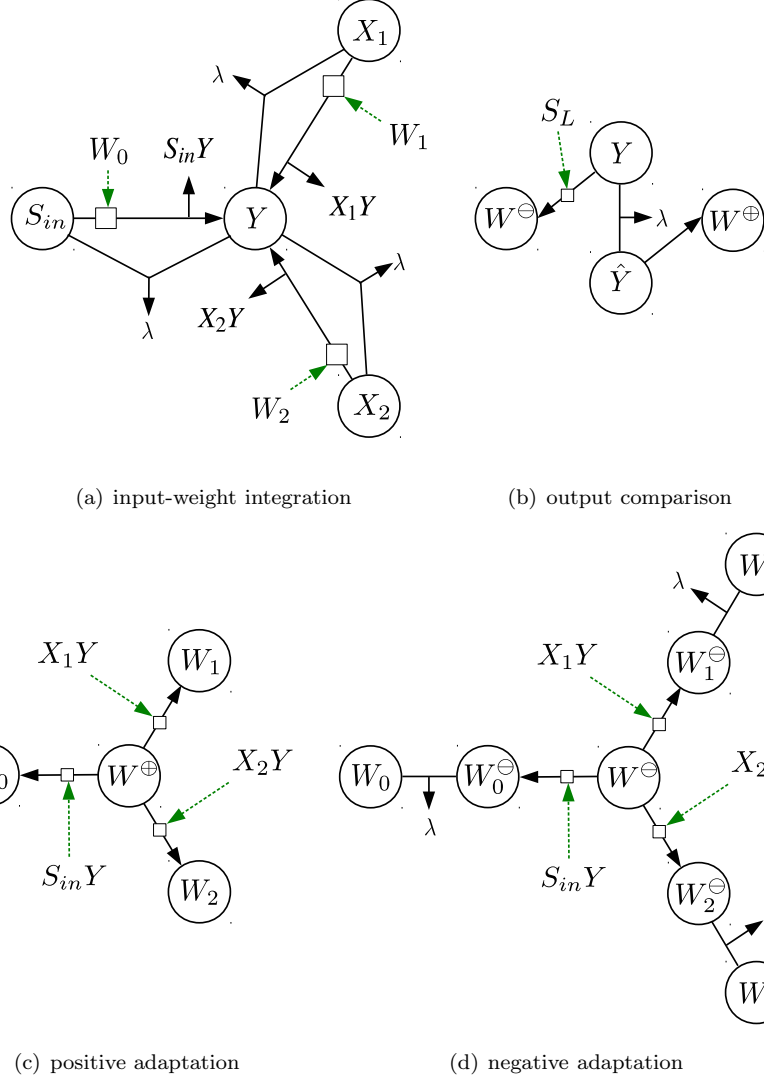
$X_1$

$\lambda$

$W_1$

$W_0$

$S_{in}Y$

$S_{in}$

$Y$

$X_1Y$

$\lambda$

$\lambda$

$X_2Y$

$W_2$

$X_2$

$S_L$

$Y$

$W^{\ominus}$

$\lambda$

$W^{\oplus}$

$\hat{Y}$

(a) input-weight integration

(b) output comparison

$X_1Y$

$W_1$

$X_2Y$

$0$

$W^{\oplus}$

$S_{in}Y$

$W_2$

$W$

$\lambda$

$X_1Y$

$W_1^{\ominus}$

$X_2$

$W_0$

$W_0^{\ominus}$

$W^{\ominus}$

$\lambda$

$S_{in}Y$

$W_2^{\ominus}$

$W$

(c) positive adaptation

(d) negative adaptation